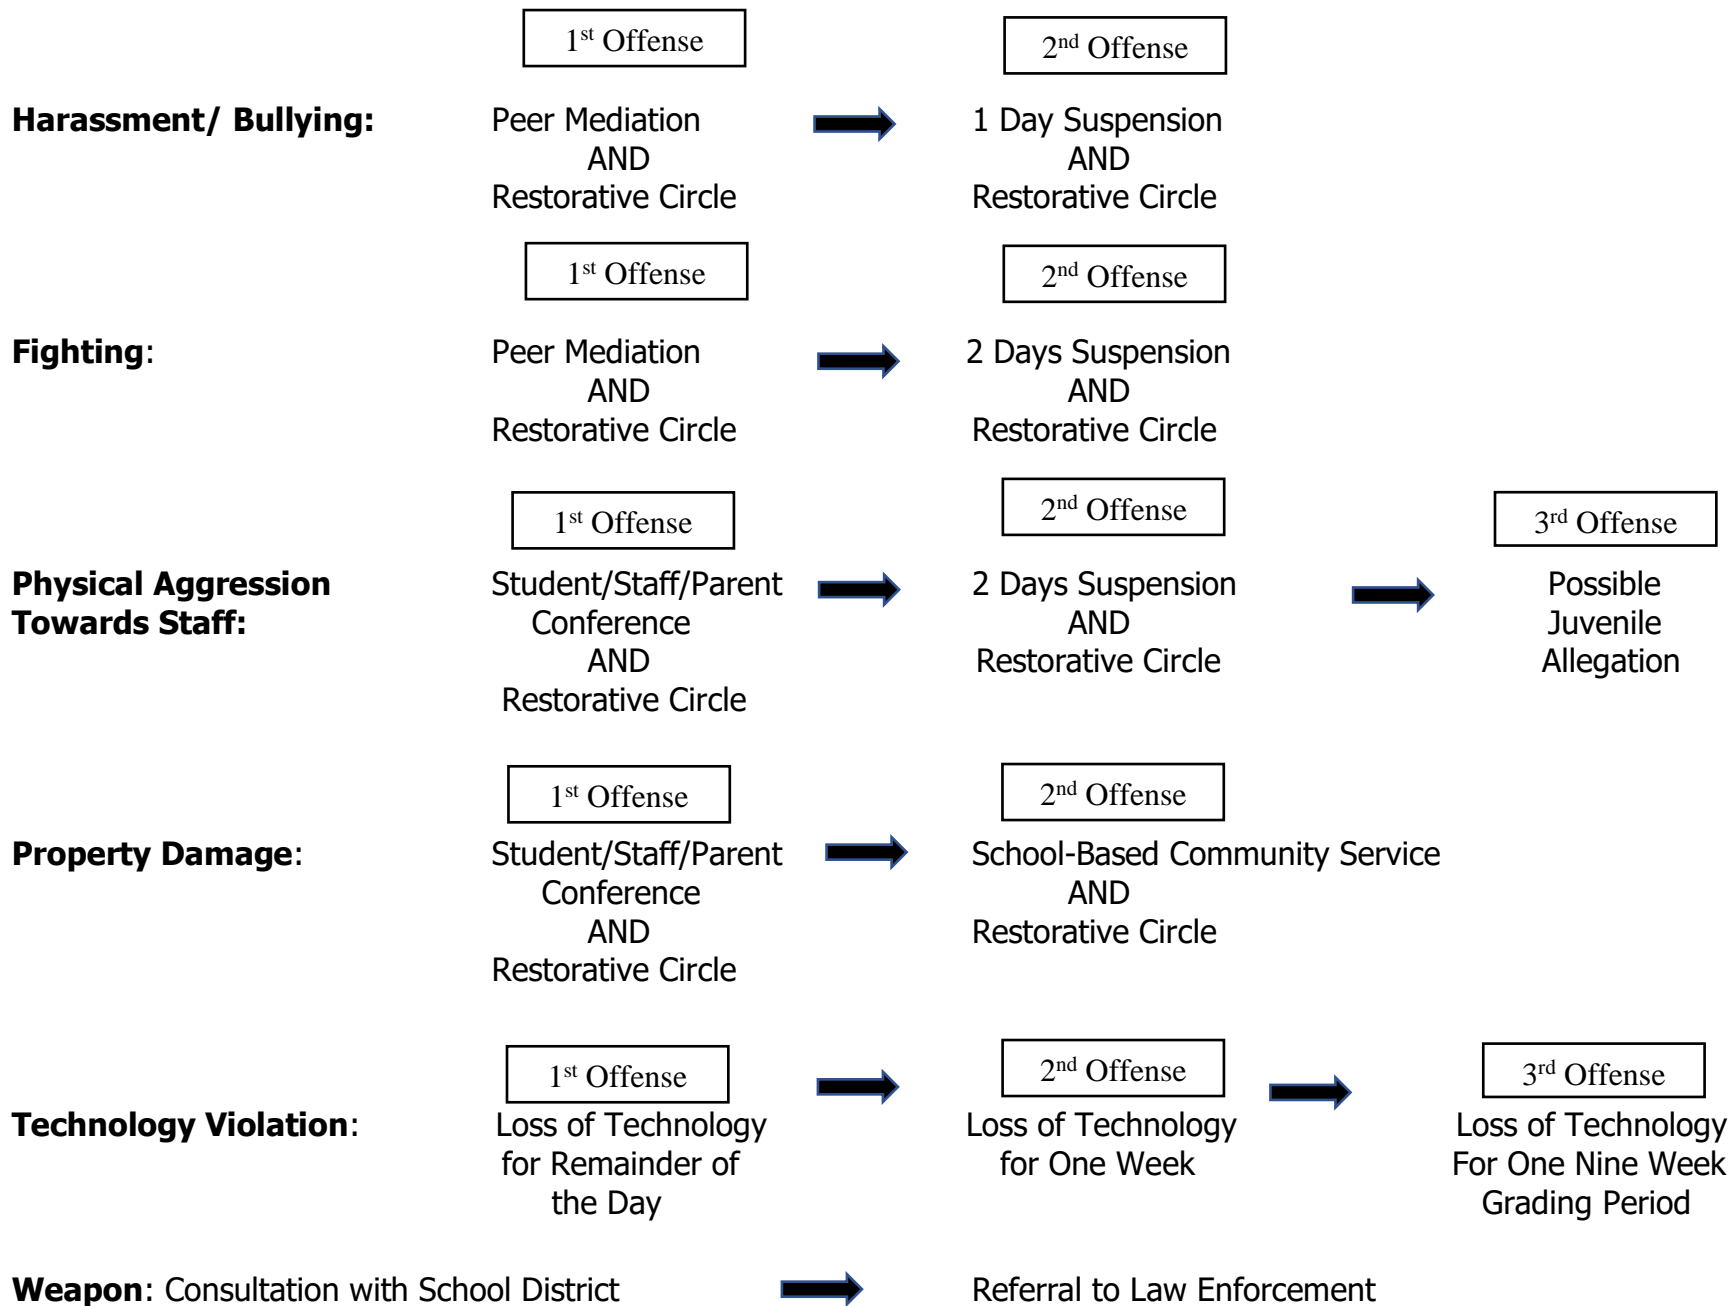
1$^{st}$ Offense

2$^{nd}$ Offense

**Harassment/ Bullying:** Peer Mediation AND Restorative Circle

1 Day Suspension AND Restorative Circle

1$^{st}$ Offense

2$^{nd}$ Offense

**Fighting**: Peer Mediation AND Restorative Circle

2 Days Suspension AND Restorative Circle

1$^{st}$ Offense

2$^{nd}$ Offense

3$^{rd}$ Offense

**Physical Aggression Towards Staff:** Student/Staff/Parent Conference AND Restorative Circle

2 Days Suspension AND Restorative Circle

Possible Juvenile Allegation

1$^{st}$ Offense

2$^{nd}$ Offense

**Property Damage**: Student/Staff/Parent Conference AND Restorative Circle

School-Based Community Service AND Restorative Circle

1$^{st}$ Offense

2$^{nd}$ Offense

3$^{rd}$ Offense

**Technology Violation**: Loss of Technology for Remainder of the Day

Loss of Technology for One Week

Loss of Technology For One Nine Week Grading Period

**Weapon**: Consultation with School District

Referral to Law Enforcement